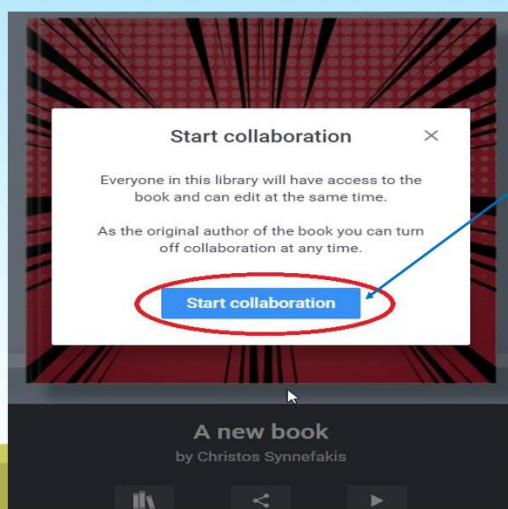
Start collaboration

×

Everyone in this library will have access to the book and can edit at the same time.

As the original author of the book you can turn off collaboration at any time.

Start collaboration

A new book

by Christos Synnefakis